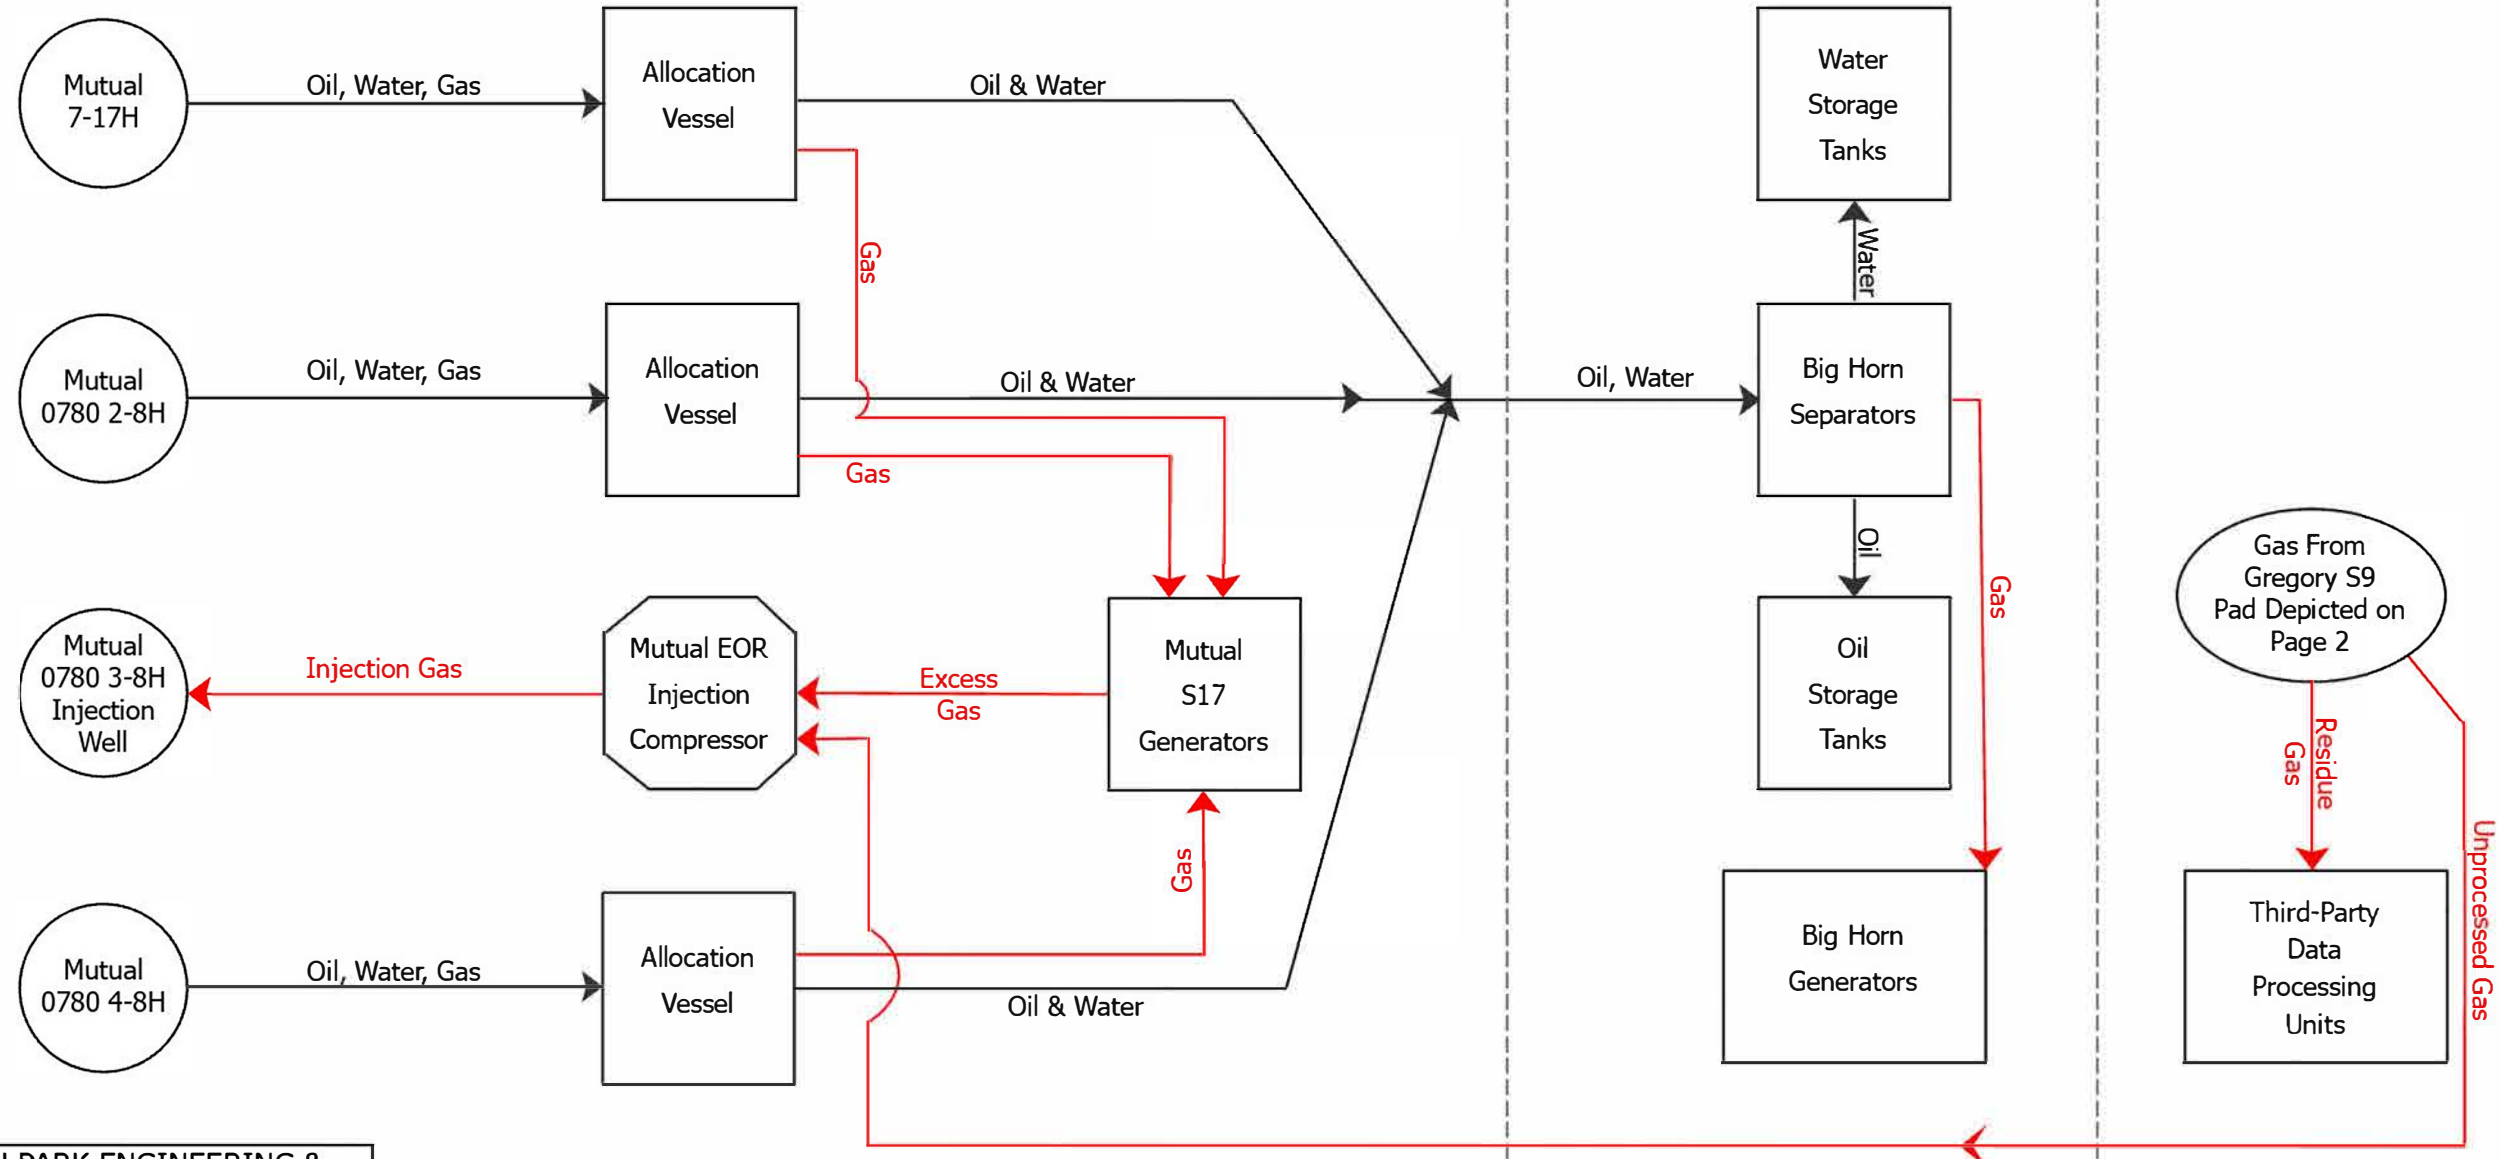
Mutual 7-17H

Oil, Water, Gas

Allocation Vessel

Oil & Water

Water Storage Tanks

Gas

Water

Mutual 0780 2-8H

Oil, Water, Gas

Allocation Vessel

Oil & Water

Oil, Water

Big Horn Separators

Gas

Oil

Gas

Gas From Gregory S9 Pad Depicted on Page 2

Mutual 0780 3-8H Injection Well

Injection Gas

Mutual EOR Injection Compressor

Excess Gas

Mutual S17 Generators

Oil Storage Tanks

Residue Gas

Unprocessed Gas

Gas

Mutual 0780 4-8H

Oil, Water, Gas

Allocation Vessel

Oil & Water

Big Horn Generators

Third-Party Data Processing Units

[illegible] PARK ENGINEERING & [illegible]